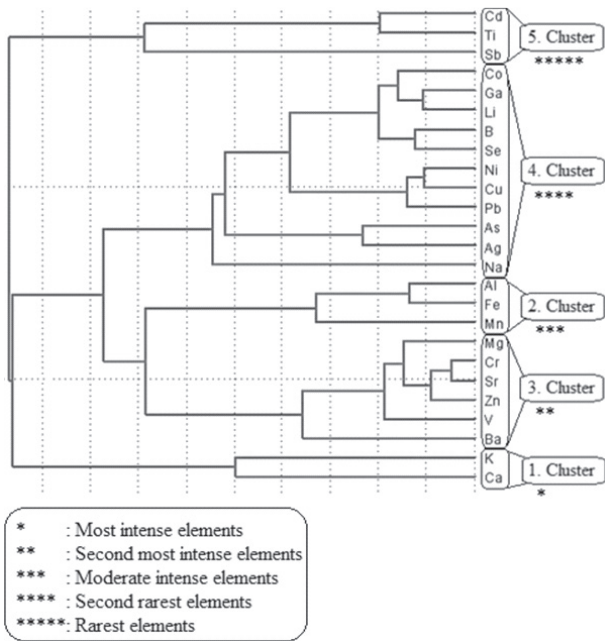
Cd
Ti
Sb
5. Cluster
*****
Co
Ga
Li
B
Se
Ni
Cu
Pb
As
Ag
Na
4. Cluster
****
Al
Fe
Mn
2. Cluster
***
Mg
Cr
Sr
Zn
V
Ba
3. Cluster
**
K
Ca
1. Cluster
*

* : Most intense elements
** : Second most intense elements
*** : Moderate intense elements
**** : Second rarest elements
*****: Rarest elements